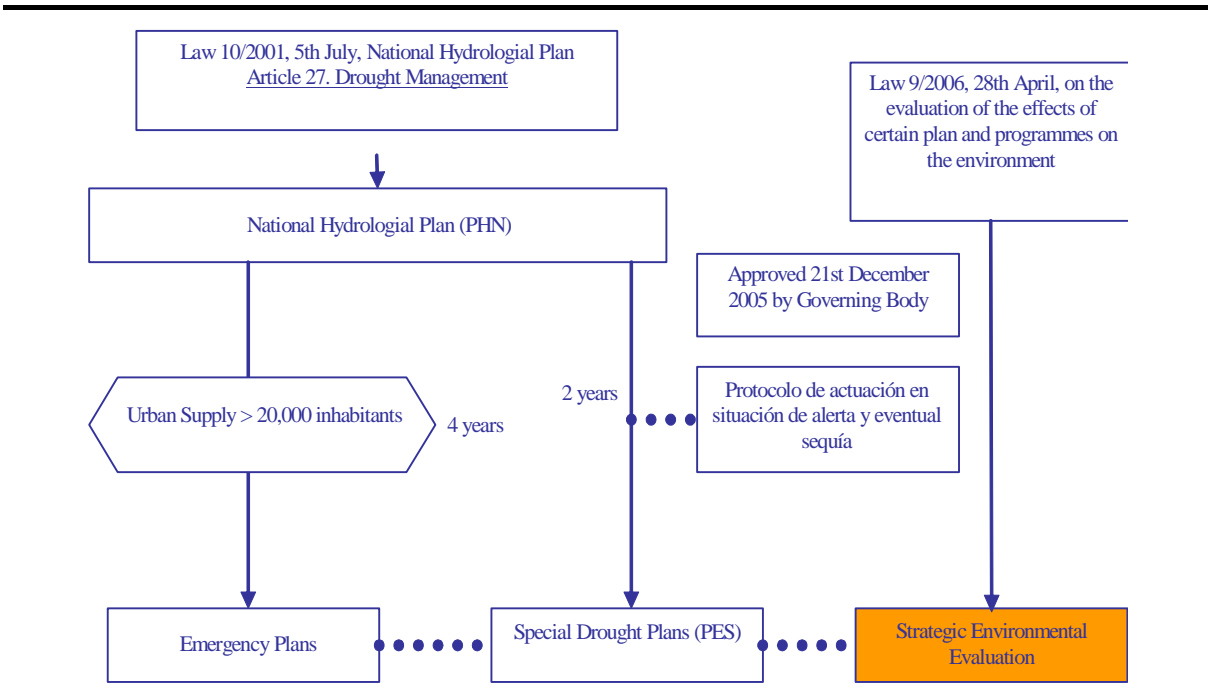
Law 10/2001, 5th July, National Hydrologial Plan
Article 27. Drought Management

Law 9/2006, 28th April, on the evaluation of the effects of certain plan and programmes on the environment

National Hydrologial Plan (PHN)

Approved 21st December 2005 by Governing Body

2 years

Protocolo de actuación en situación de alerta y eventual sequía

Urban Supply > 20,000 inhabitants

4 years

Emergency Plans

Special Drought Plans (PES)

Strategic Environmental Evaluation